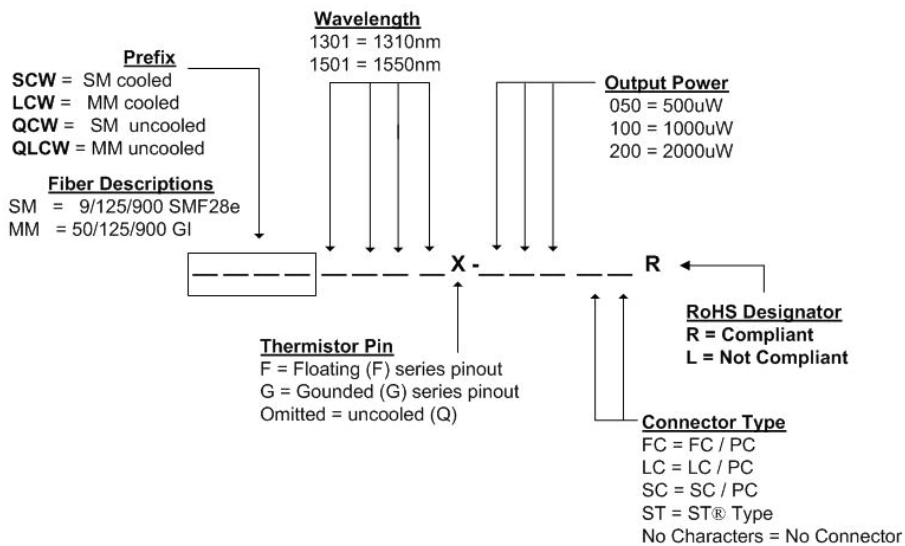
Wavelength
1301 = 1310nm
1501 = 1550nm

Prefix
SCW = SM cooled
LCW = MM cooled
QCW = SM uncooled
QLCW = MM uncooled

Fiber Descriptions
SM = 9/125/900 SMF28e
MM = 50/125/900 GI

Output Power
050 = 500uW
100 = 1000uW
200 = 2000uW

_ _ _ _ _ _ _ _ X - _ _ _ _ _ R

RoHS Designator
R = Compliant
L = Not Compliant

Thermistor Pin
F = Floating (F) series pinout
G = Gounded (G) series pinout
Omitted = uncooled (Q)

Connector Type
FC = FC / PC
LC = LC / PC
SC = SC / PC
ST = ST® Type
No Characters = No Connector